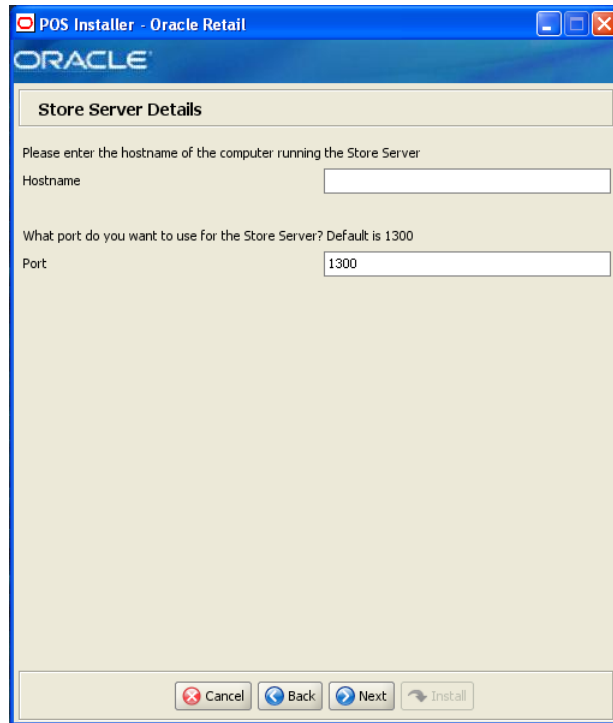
POS Installer - Oracle Retail

ORACLE

Store Server Details

Please enter the hostname of the computer running the Store Server

Hostname

What port do you want to use for the Store Server? Default is 1300

Port

1300

Cancel Back Next Install